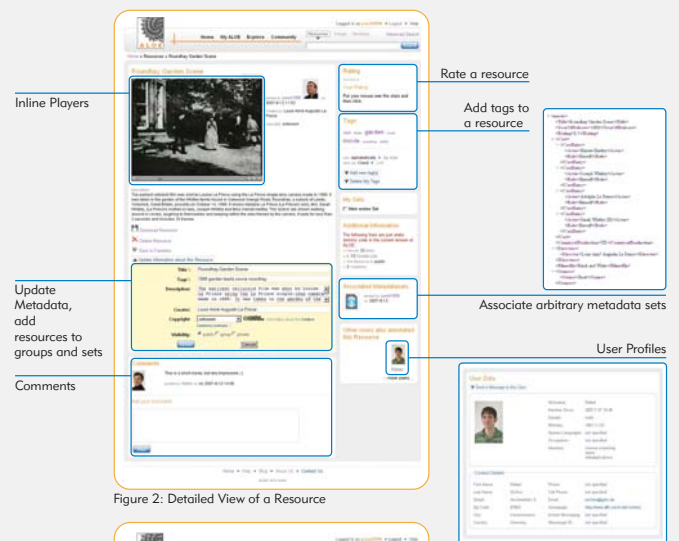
ALOE

Home My ALOE Explore Community

Home » Resource » Roundhay Garden Scene

Roundhay Garden Scene

Rating

Your Rating

Tags

Add new tag(s)

Delete My Tags

Additional Information

Associated Metadatasets

Other users also annotated this Resource

Download Resource

Delete Resource

Save to Favorites

Update Information about the Resource

Title: Roundhay Garden Scene

Tags: 1888 garden leeds movie recording

Description:

Creator: Louis Aimé Augustin Le Prince

Copyright:

Visibility: public group private

Comments

This is a short movie, but very impressive ;)

Home • Help • Blog • About Us • Contact Us

Inline Players

Update Metadata, add resources to groups and sets

Comments

Rate a resource

Add tags to a resource

Associate arbitrary metadata sets

User Profiles

User Data

Contact Details

Figure 2: Detailed View of a Resource